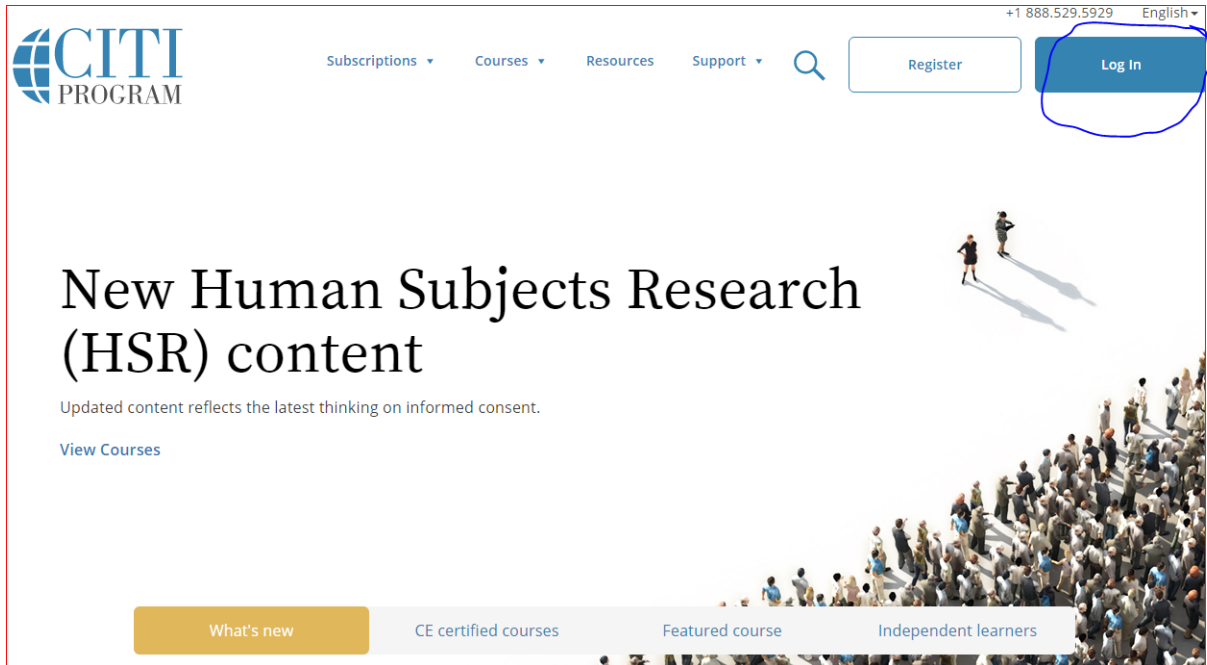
+1 888.529.5929 English

CITI PROGRAM

Subscriptions Courses Resources Support

Register

Log In

New Human Subjects Research (HSR) content

Updated content reflects the latest thinking on informed consent.

View Courses

What's new

CE certified courses

Featured course

Independent learners